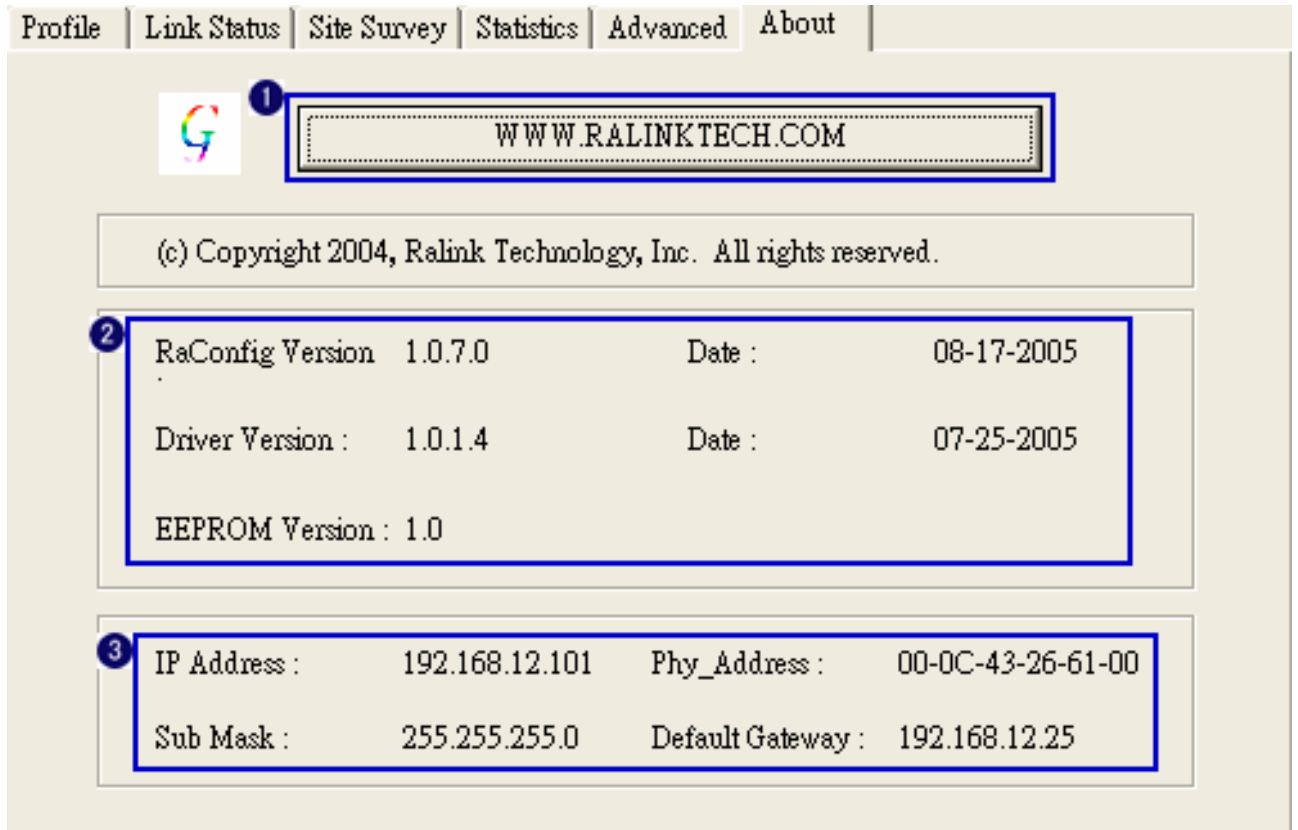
Profile | Link Status | Site Survey | Statistics | Advanced | About

G

1

WWW.RALINKTECH.COM

(c) Copyright 2004, Ralink Technology, Inc. All rights reserved.

2

RaConfig Version : 1.0.7.0 Date : 08-17-2005

Driver Version : 1.0.1.4 Date : 07-25-2005

EEPROM Version : 1.0

3

IP Address : 192.168.12.101 Phy_Address : 00-0C-43-26-61-00

Sub Mask : 255.255.255.0 Default Gateway : 192.168.12.25